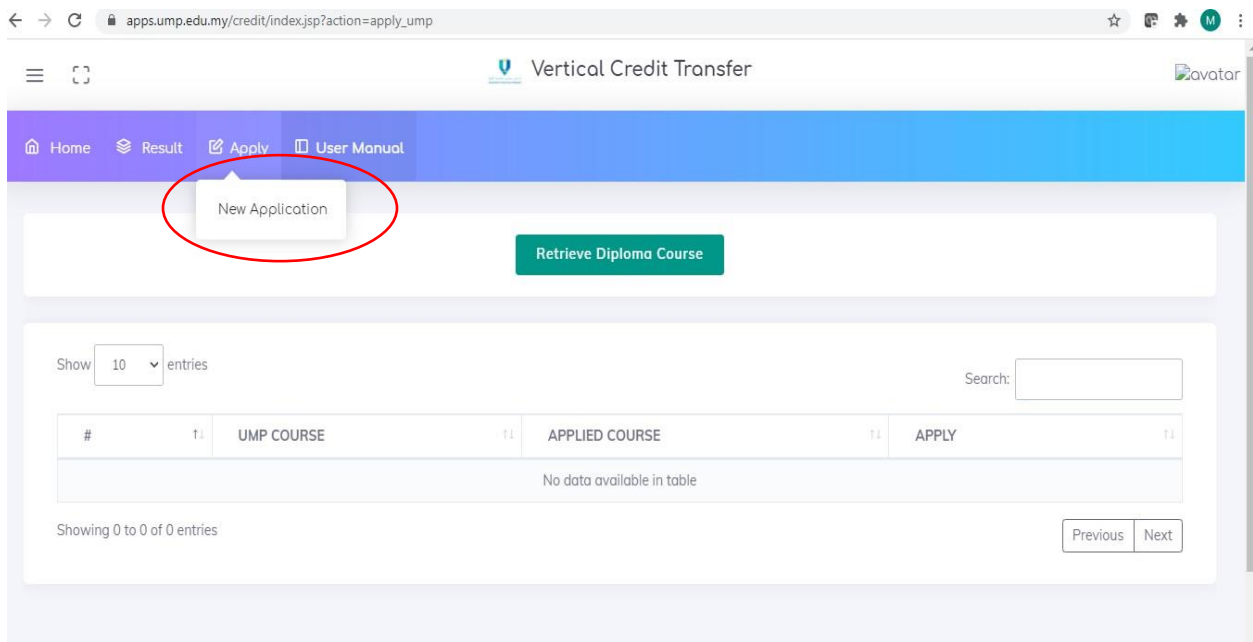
apps.ump.edu.my/credit/index.jsp?action=apply_ump

M

Vertical Credit Transfer

avatar

Home Result Apply User Manual

New Application

Retrieve Diploma Course

Show 10 entries

Search:

| # | UMP COURSE | APPLIED COURSE | APPLY |
|---|---|---|---|
| No data available in table | | | |

Showing 0 to 0 of 0 entries

Previous Next